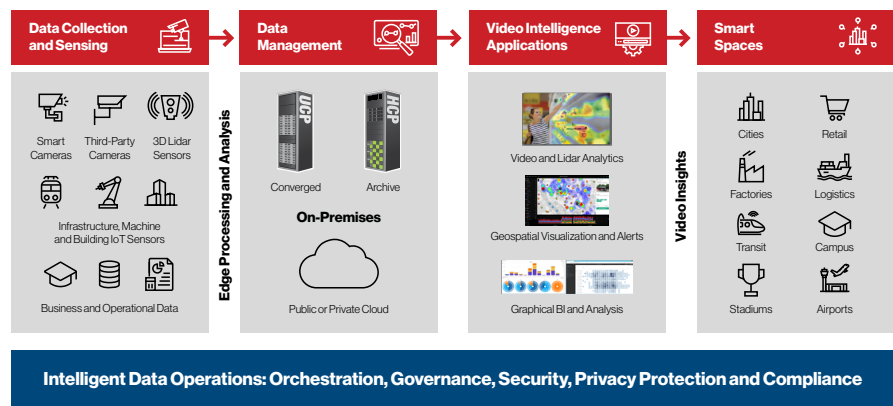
Data Collection and Sensing

Data Management

Video Intelligence Applications

Smart Spaces

Smart Cameras

Third-Party Cameras

3D Lidar Sensors

Infrastructure, Machine and Building IoT Sensors

Business and Operational Data

Edge Processing and Analysis

UCP

HCP

Converged

Archive

On-Premises

Public or Private Cloud

Video and Lidar Analytics

Geospatial Visualization and Alerts

Graphical BI and Analysis

Video Insights

Cities

Retail

Factories

Logistics

Transit

Campus

Stadiums

Airports

Intelligent Data Operations: Orchestration, Governance, Security, Privacy Protection and Compliance